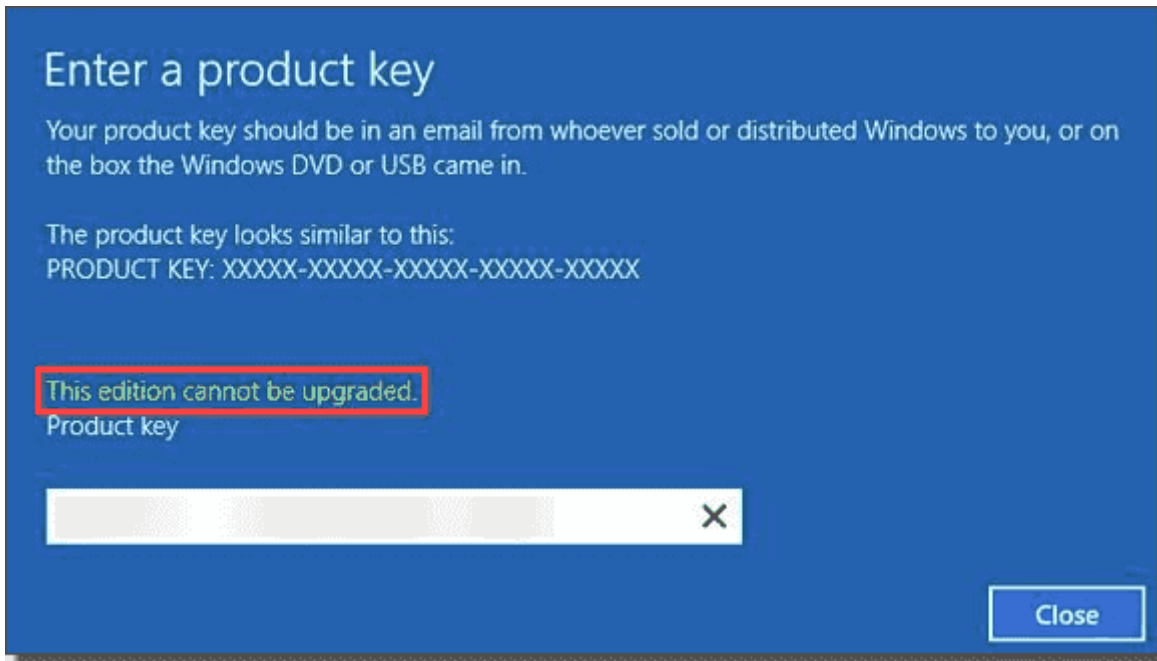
Enter a product key

Your product key should be in an email from whoever sold or distributed Windows to you, or on the box the Windows DVD or USB came in.

The product key looks similar to this:
PRODUCT KEY: XXXXX-XXXXX-XXXXX-XXXXX-XXXXX

This edition cannot be upgraded.
Product key

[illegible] ×

Close